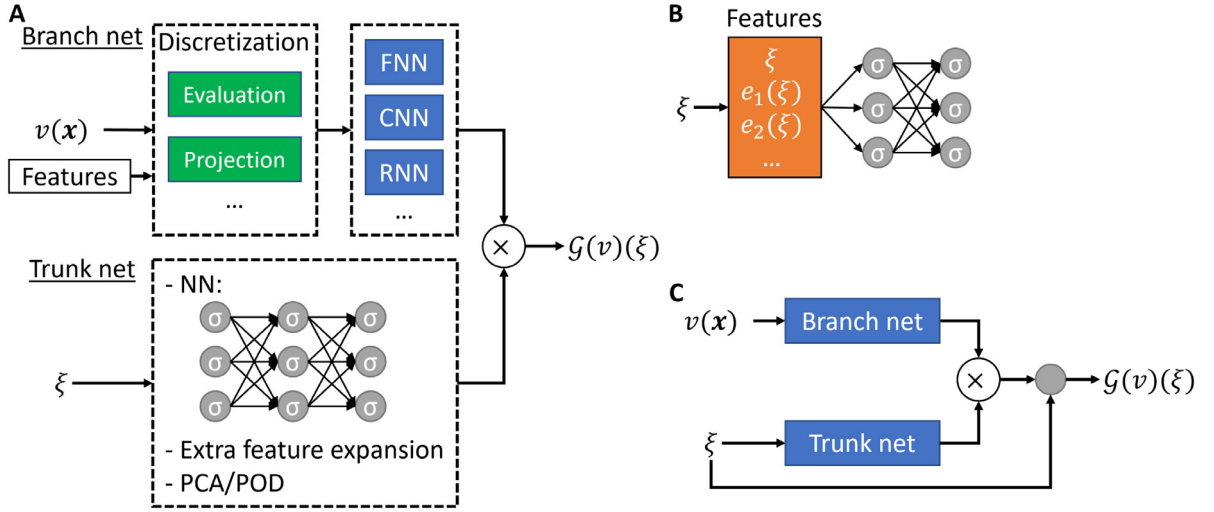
A

Branch net

Discretization

Evaluation

Projection

...

$v(\boldsymbol{x})$

Features

FNN

CNN

RNN

...

$\times$

$\mathcal{G}(v)(\xi)$

Trunk net

- NN:

σ σ σ
σ σ σ
σ σ σ

$\xi$

- Extra feature expansion
- PCA/POD

B

Features

$\xi$
$e_1(\xi)$
$e_2(\xi)$
...

$\xi$

σ σ
σ σ
σ σ

C

$v(\boldsymbol{x})$

Branch net

$\times$

$\mathcal{G}(v)(\xi)$

$\xi$

Trunk net